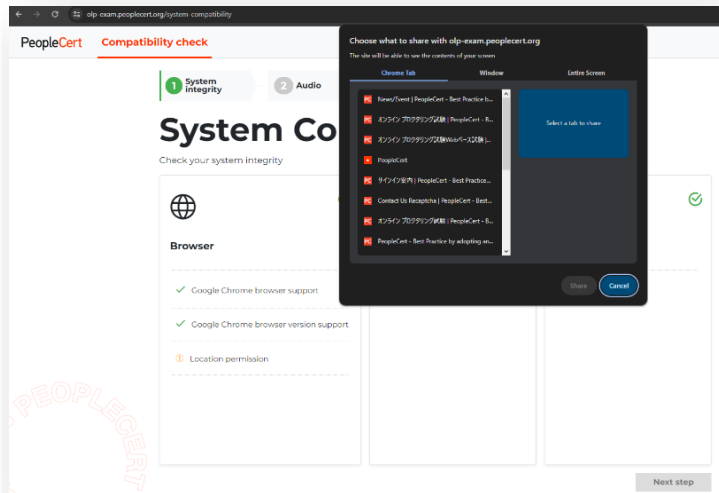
olp-exam.peoplecert.org/system-compatibility

PeopleCert Compatibility check

1 System integrity
2 Audio

System Co

Check your system integrity

Browser

Google Chrome browser support

Google Chrome browser version support

Location permission

PEOPLECERT

Next step

Choose what to share with olp-exam.peoplecert.org

The site will be able to see the contents of your screen

Chrome Tab
Window
Entire Screen

News/Event | PeopleCert - Best Practice b...
オンライン プロクタリング試験 | PeopleCert - B...
オンライン プロクタリング試験Webベース試験 [...
PeopleCert
サインイン案内 | PeopleCert - Best Practice...
Contact Us Recaptcha | PeopleCert - Best...
オンライン プロクタリング試験 | PeopleCert - B...
PeopleCert - Best Practice by adopting an...

Select a tab to share

Share
Cancel